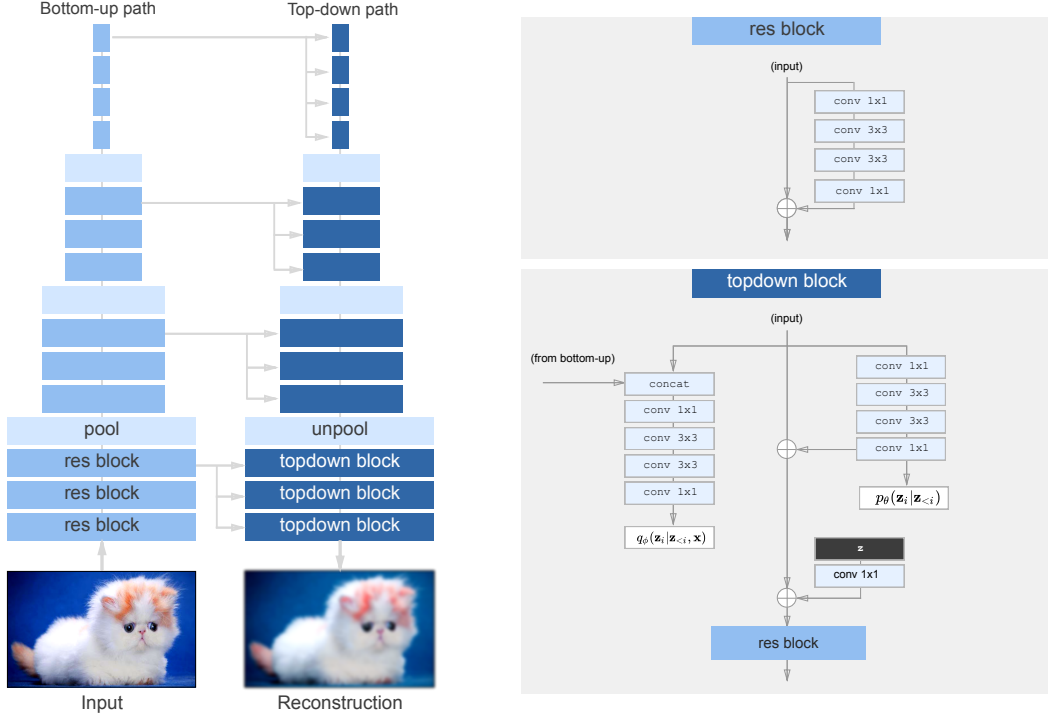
Bottom-up path

Top-down path

pool

res block

res block

res block

unpool

topdown block

topdown block

topdown block

Input

Reconstruction

res block

(input)

conv 1x1

conv 3x3

conv 3x3

conv 1x1

topdown block

(input)

(from bottom-up)

concat

conv 1x1

conv 3x3

conv 3x3

conv 1x1

$q_\phi(\mathbf{z}_i|\mathbf{z}_{<i}, \mathbf{x})$

conv 1x1

conv 3x3

conv 3x3

conv 1x1

$p_\theta(\mathbf{z}_i|\mathbf{z}_{<i})$

z

conv 1x1

res block